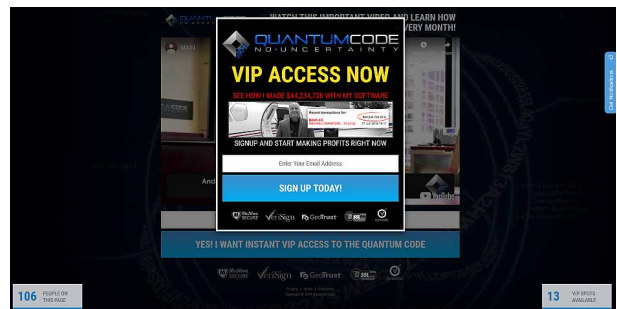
WATCH THIS IMPORTANT VIDEO AND LEARN HOW

EVERY MONTH!

QUANTUMCODE
NO-UNCERTAINTY

VIP ACCESS NOW

SEE HOW I MADE $44,234,728 WITH MY SOFTWARE

SIGNUP AND START MAKING PROFITS RIGHT NOW

Enter Your Email Address

SIGN UP TODAY!

McAfee SECURE VeriSign GeoTrust SSL

YES! I WANT INSTANT VIP ACCESS TO THE QUANTUM CODE

McAfee SECURE VeriSign GeoTrust SSL

106 PEOPLE ON THIS PAGE

13 VIP SPOTS AVAILABLE

Get Notifications